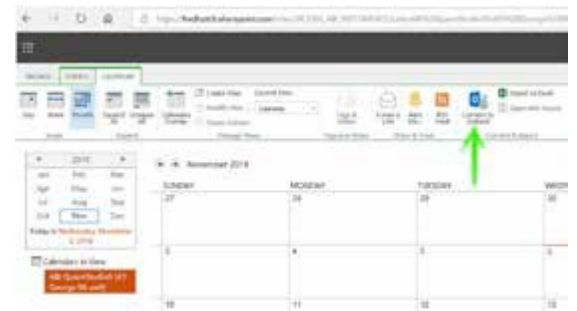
https://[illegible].sharepoint.com/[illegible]

BROWSE EVENTS CALENDAR

Day Week Month Expand All Collapse All Calendars Overlay Create View Current View: Calendar Modify View Create Column Navigate Up Share Alert Me RSS Feed Connect to Outlook Export to Excel Open with Access

Scope Expand Manage Views Tags and Notes Share & Track Connect & Export

2018

Jan Feb Mar
Apr May Jun
Jul Aug Sep
Oct Nov Dec

Today is Wednesday, November 7, 2018

Calendars in View

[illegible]

November 2018

SUNDAY MONDAY TUESDAY WEDNESDAY

28 29 30 31

4 5 6 7

11 12 13 14